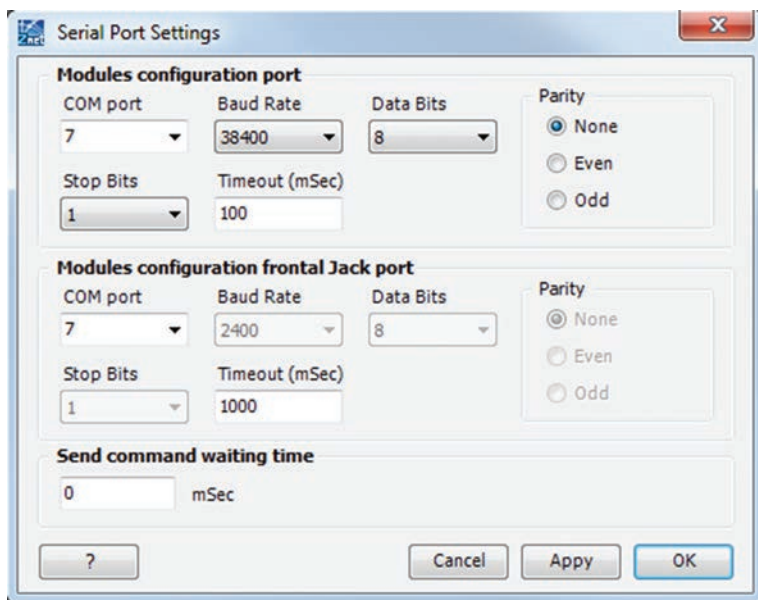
Serial Port Settings

Modules configuration port

COM port
7

Baud Rate
38400

Data Bits
8

Parity
None
Even
Odd

Stop Bits
1

Timeout (mSec)
100

Modules configuration frontal Jack port

COM port
7

Baud Rate
2400

Data Bits
8

Parity
None
Even
Odd

Stop Bits
1

Timeout (mSec)
1000

Send command waiting time

0 mSec

?

Cancel

Appy

OK